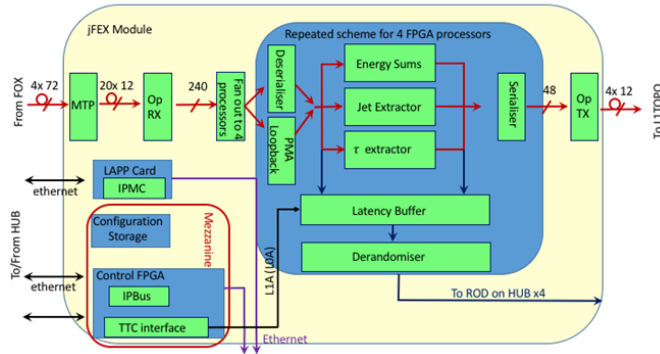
jFEX Module

Repeated scheme for 4 FPGA processors

From FOX

4x 72

MTP

20x 12

Op RX

240

Fan out to 4 processors

Deserialiser

PMA Loopback

Energy Sums

Jet Extractor

τ extractor

Serialiser

48

Op TX

4x 12

To L1Topo

LAPP Card

IPMC

ethernet

Configuration Storage

Mezzanine

To/From HUB

ethernet

Control FPGA

IPBus

TTC interface

L1A (ROI)

Latency Buffer

Derandomiser

To ROD on HUB x4

Ethernet